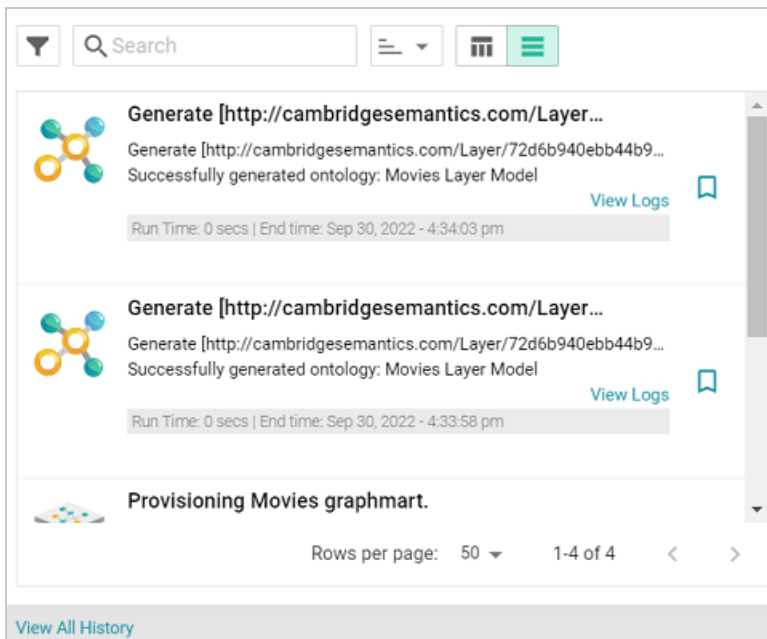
Search

Generate [http://cambridgesemantics.com/Layer...

Generate [http://cambridgesemantics.com/Layer/72d6b940ebb44b9...
Successfully generated ontology: Movies Layer Model

View Logs

Run Time: 0 secs | End time: Sep 30, 2022 - 4:34:03 pm

Generate [http://cambridgesemantics.com/Layer...

Generate [http://cambridgesemantics.com/Layer/72d6b940ebb44b9...
Successfully generated ontology: Movies Layer Model

View Logs

Run Time: 0 secs | End time: Sep 30, 2022 - 4:33:58 pm

Provisioning Movies graphmart.

Rows per page: 50 1-4 of 4

View All History